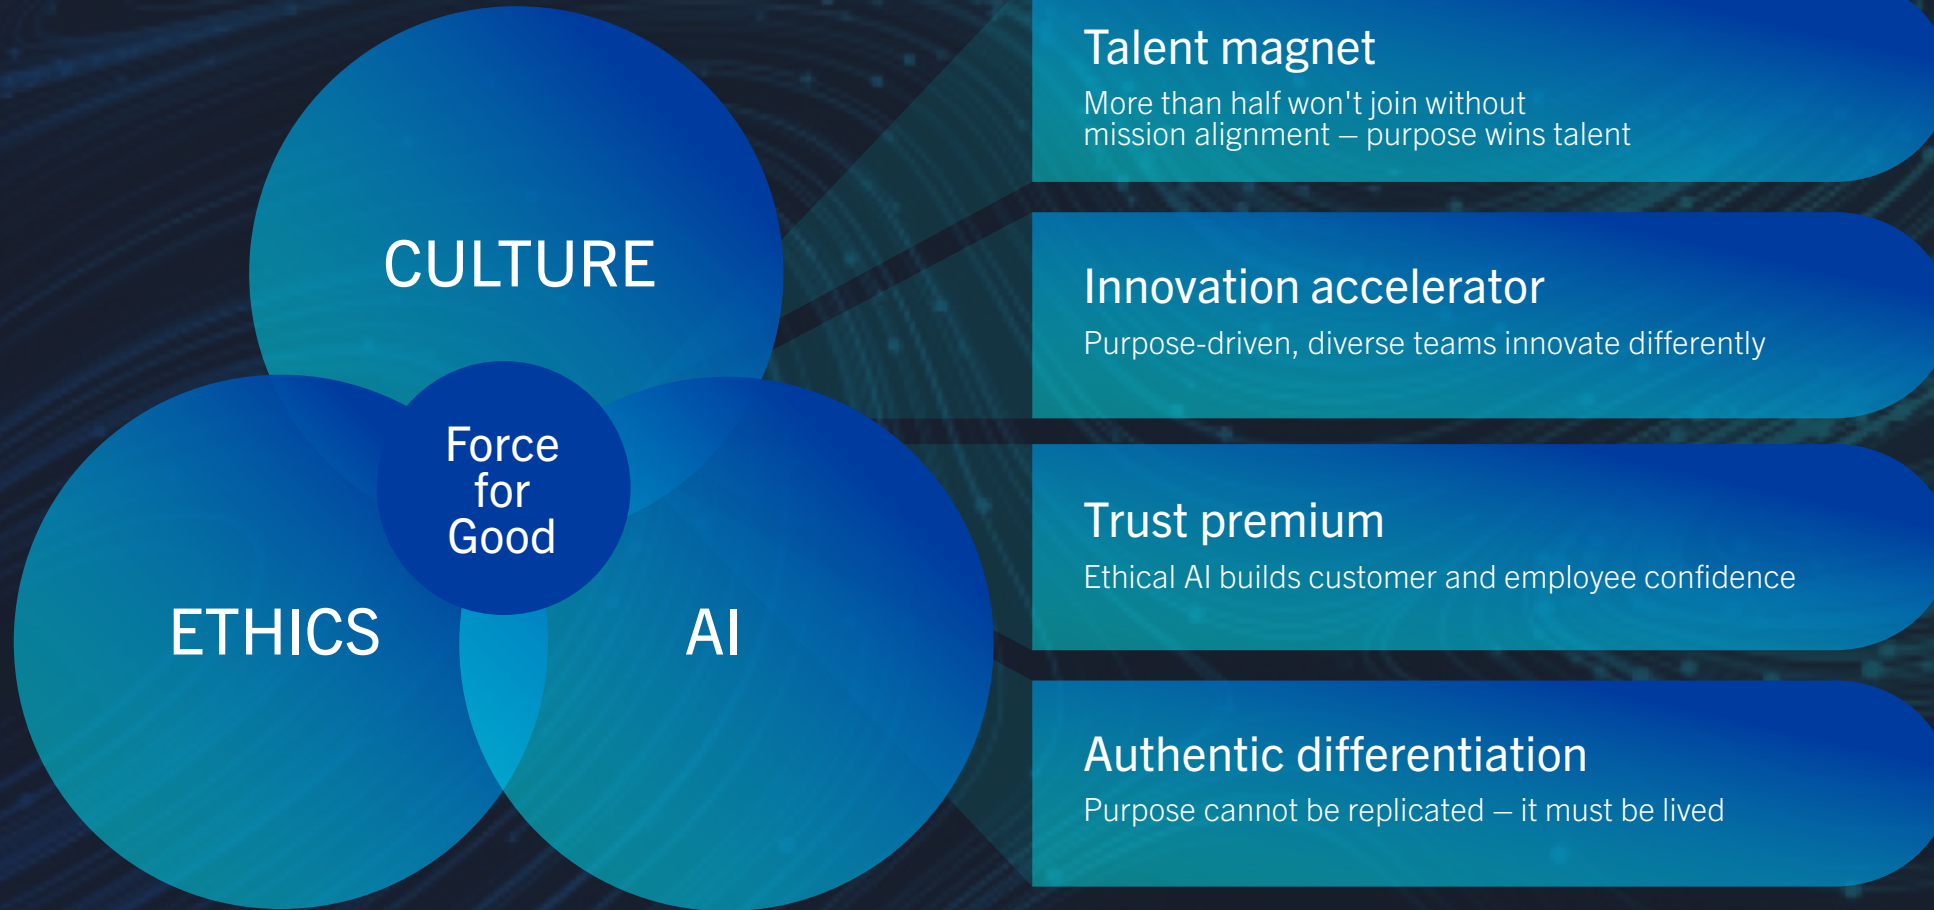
CULTURE

Force for Good

ETHICS

AI

Talent magnet

More than half won't join without mission alignment – purpose wins talent

Innovation accelerator

Purpose-driven, diverse teams innovate differently

Trust premium

Ethical AI builds customer and employee confidence

Authentic differentiation

Purpose cannot be replicated – it must be lived